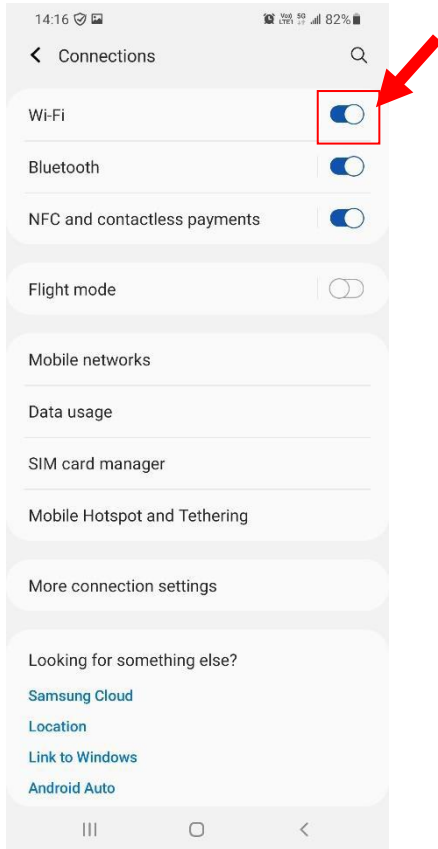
14:16 Vo) 5G LTE1 82%

Connections

Wi-Fi

Bluetooth

NFC and contactless payments

Flight mode

Mobile networks

Data usage

SIM card manager

Mobile Hotspot and Tethering

More connection settings

Looking for something else?

Samsung Cloud

Location

Link to Windows

Android Auto